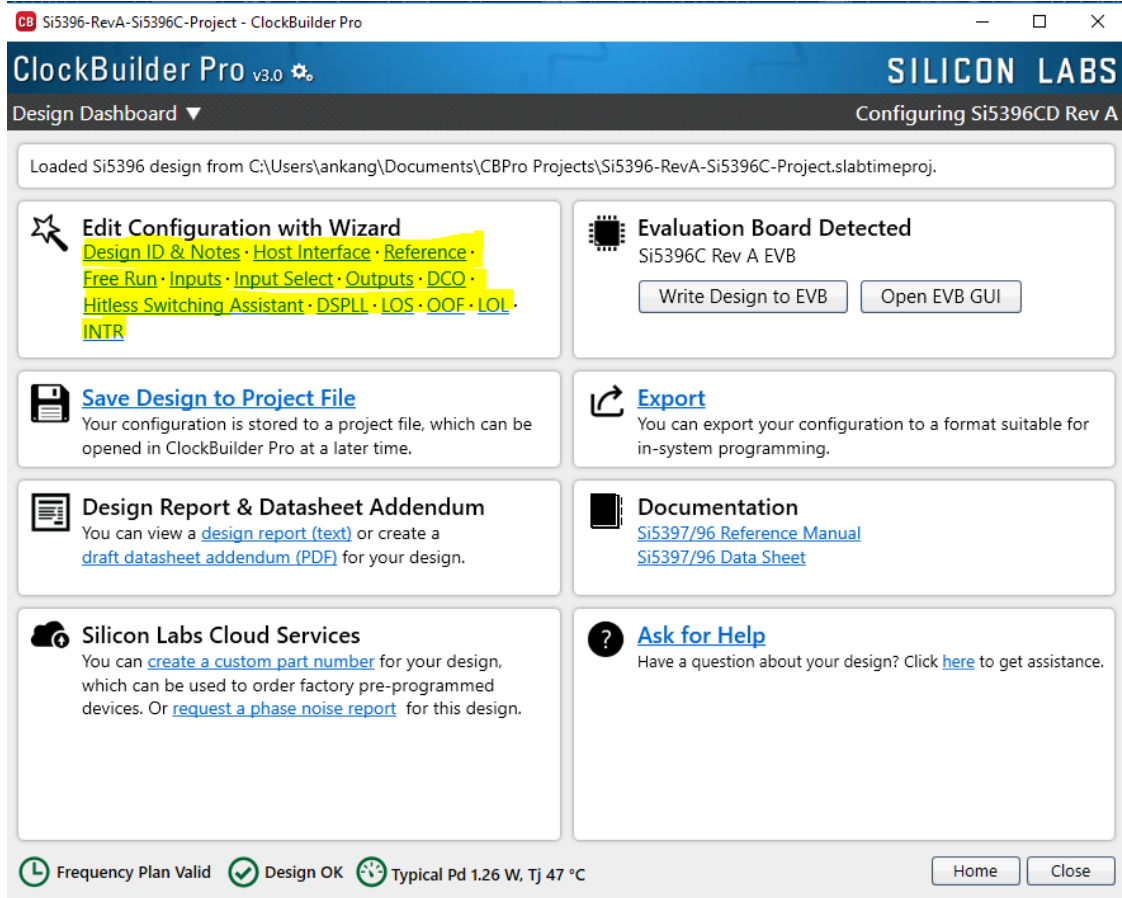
CB Si5396-RevA-Si5396C-Project - ClockBuilder Pro

ClockBuilder Pro v3.0

SILICON LABS

Design Dashboard ▼

Configuring Si5396CD Rev A

Loaded Si5396 design from C:\Users\ankang\Documents\CBPro Projects\Si5396-RevA-Si5396C-Project.slabtimeproj.

Edit Configuration with Wizard
Design ID & Notes · Host Interface · Reference · Free Run · Inputs · Input Select · Outputs · DCO · Hitless Switching Assistant · DSPLL · LOS · OOF · LOL · INTR

Evaluation Board Detected
Si5396C Rev A EVB
Write Design to EVB
Open EVB GUI

Save Design to Project File
Your configuration is stored to a project file, which can be opened in ClockBuilder Pro at a later time.

Export
You can export your configuration to a format suitable for in-system programming.

Design Report & Datasheet Addendum
You can view a design report (text) or create a draft datasheet addendum (PDF) for your design.

Documentation
Si5397/96 Reference Manual
Si5397/96 Data Sheet

Silicon Labs Cloud Services
You can create a custom part number for your design, which can be used to order factory pre-programmed devices. Or request a phase noise report for this design.

Ask for Help
Have a question about your design? Click here to get assistance.

Frequency Plan Valid
Design OK
Typical Pd 1.26 W, Tj 47 °C
Home
Close